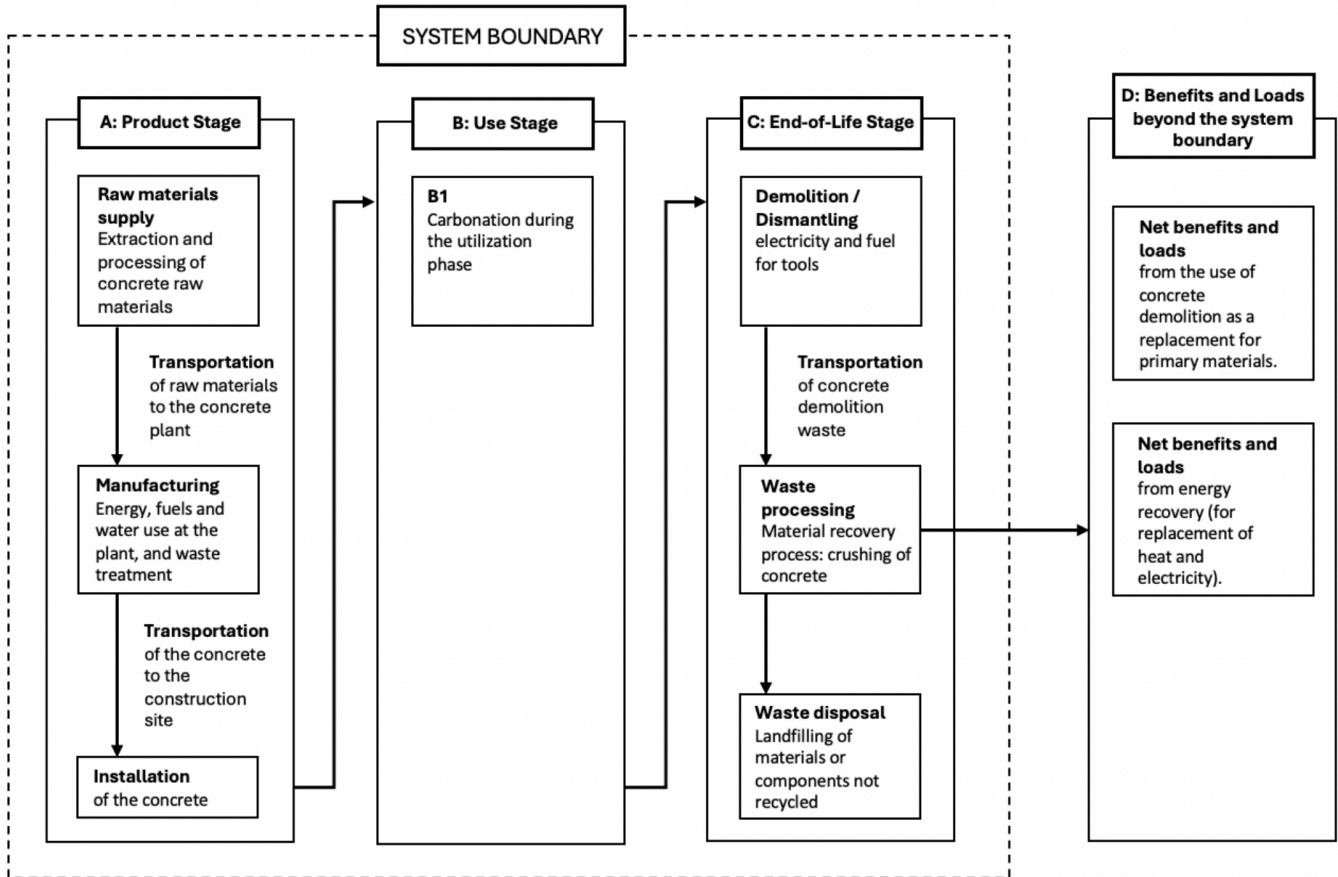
SYSTEM BOUNDARY

A: Product Stage

Raw materials supply
Extraction and processing of concrete raw materials

Transportation
of raw materials to the concrete plant

Manufacturing
Energy, fuels and water use at the plant, and waste treatment

Transportation
of the concrete to the construction site

Installation
of the concrete

B: Use Stage

B1
Carbonation during the utilization phase

C: End-of-Life Stage

Demolition / Dismantling
electricity and fuel for tools

Transportation
of concrete demolition waste

Waste processing
Material recovery process: crushing of concrete

Waste disposal
Landfilling of materials or components not recycled

D: Benefits and Loads beyond the system boundary

Net benefits and loads
from the use of concrete demolition as a replacement for primary materials.

Net benefits and loads
from energy recovery (for replacement of heat and electricity).